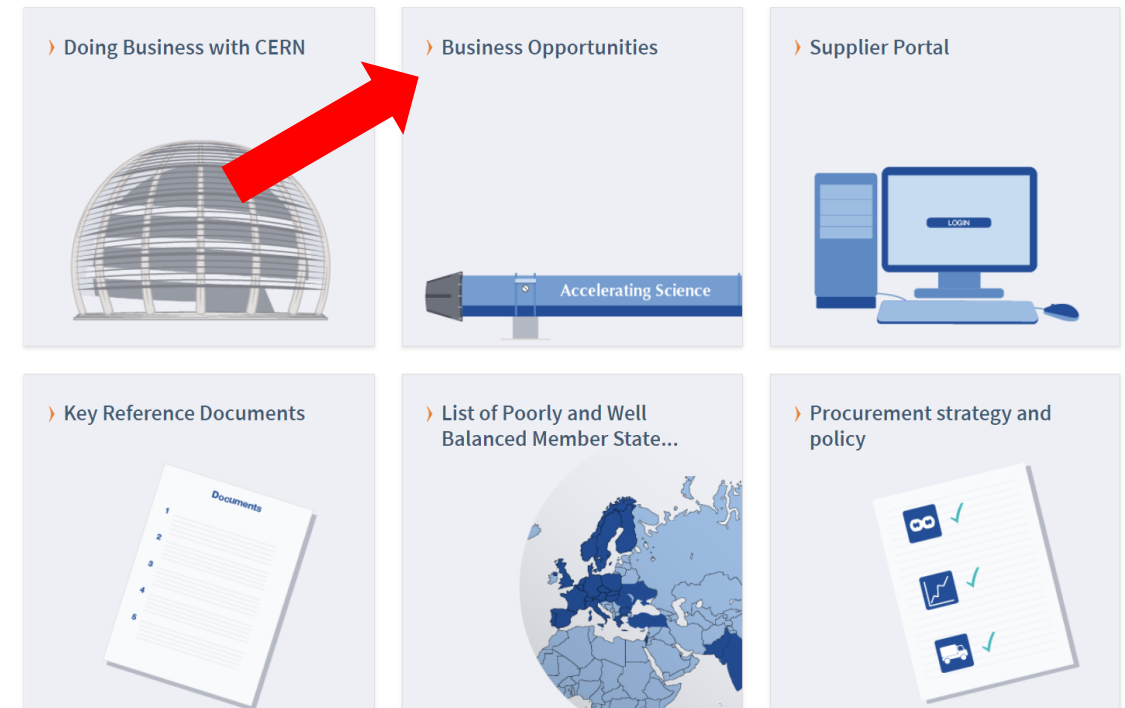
› Doing Business with CERN

› Business Opportunities

Accelerating Science

› Supplier Portal

LOGIN

› Key Reference Documents

Documents

1

2

3

4

5

› List of Poorly and Well Balanced Member State...

› Procurement strategy and policy